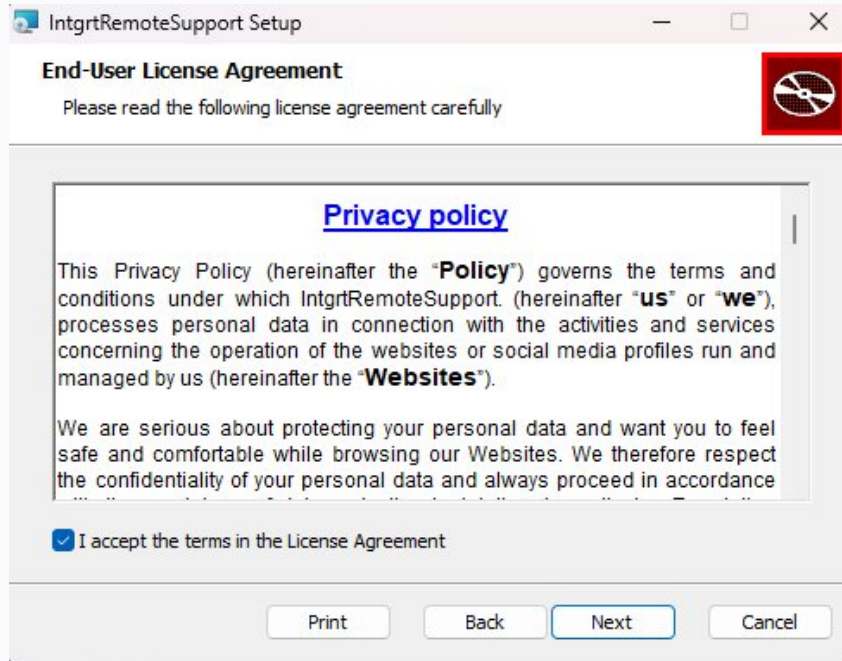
IntgrtRemoteSupport Setup

End-User License Agreement

Please read the following license agreement carefully

Privacy policy

This Privacy Policy (hereinafter the "Policy") governs the terms and conditions under which IntgrtRemoteSupport. (hereinafter "us" or "we"), processes personal data in connection with the activities and services concerning the operation of the websites or social media profiles run and managed by us (hereinafter the "Websites").

We are serious about protecting your personal data and want you to feel safe and comfortable while browsing our Websites. We therefore respect the confidentiality of your personal data and always proceed in accordance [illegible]

I accept the terms in the License Agreement

Print

Back

Next

Cancel